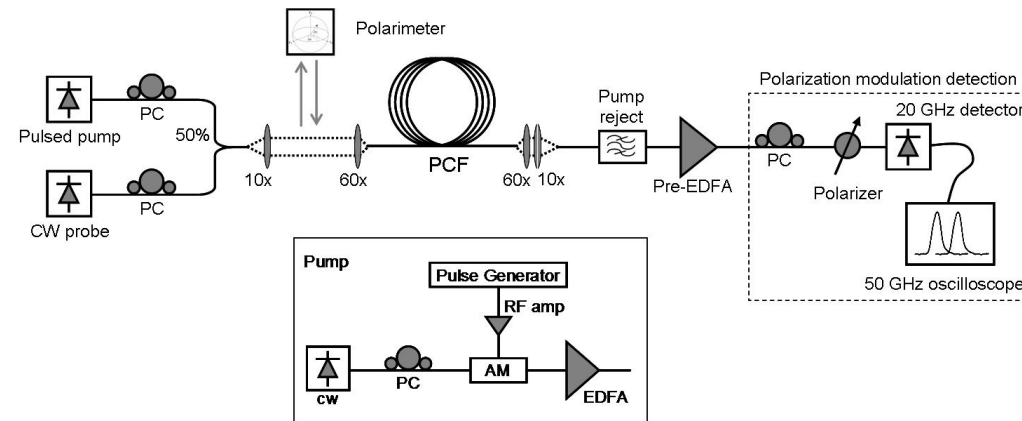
Polarimeter

PC

Pulsed pump

50%

PC

CW probe

10x

60x

PCF

60x 10x

Pump reject

Pre-EDFA

Polarization modulation detection

20 GHz detector

PC

Polarizer

50 GHz oscilloscope

Pump

Pulse Generator

RF amp

cw

PC

AM

EDFA